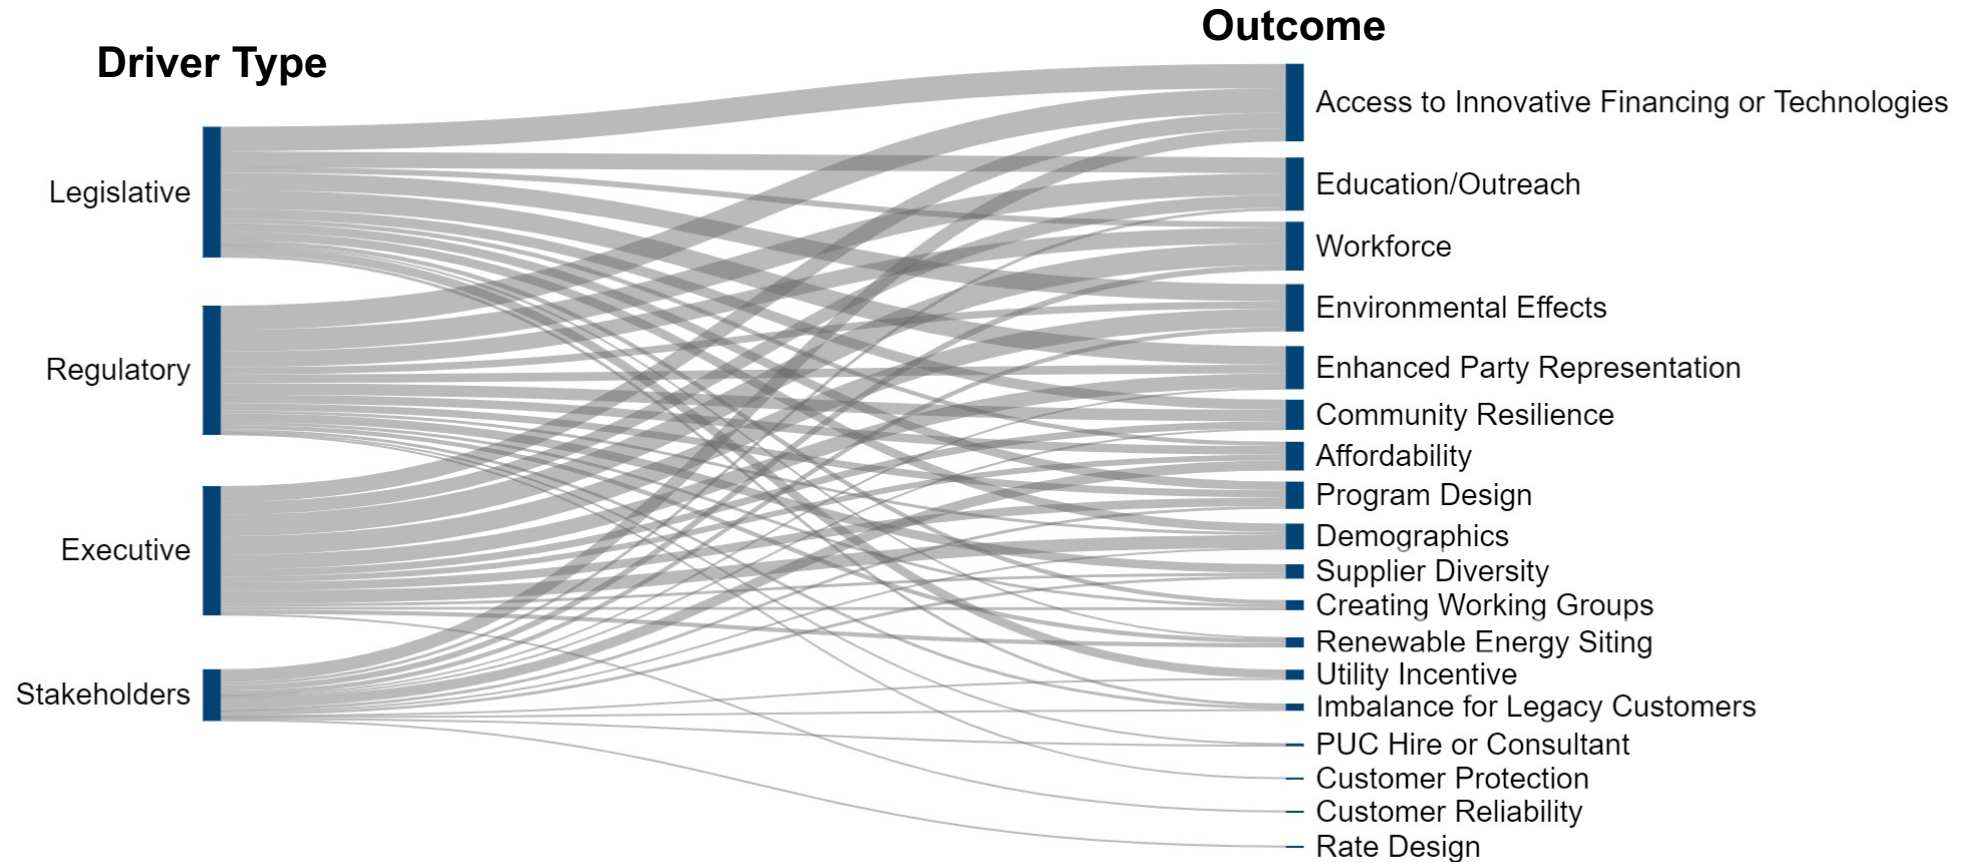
Driver Type

Legislative

Regulatory

Executive

Stakeholders

Outcome

Access to Innovative Financing or Technologies

Education/Outreach

Workforce

Environmental Effects

Enhanced Party Representation

Community Resilience

Affordability

Program Design

Demographics

Supplier Diversity

Creating Working Groups

Renewable Energy Siting

Utility Incentive

Imbalance for Legacy Customers

PUC Hire or Consultant

Customer Protection

Customer Reliability

Rate Design